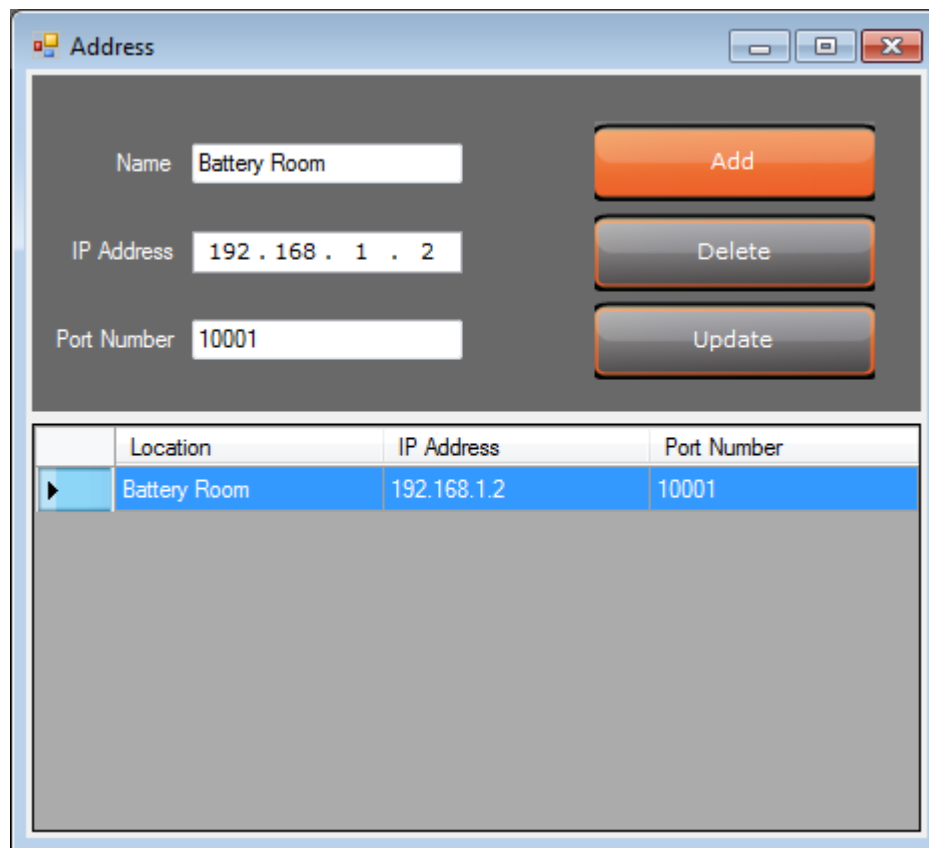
Address

Name Battery Room

IP Address 192 . 168 . 1 . 2

Port Number 10001

Add

Delete

Update

| | Location | IP Address | Port Number |
|---|---|---|---|
| ▶ | Battery Room | 192.168.1.2 | 10001 |